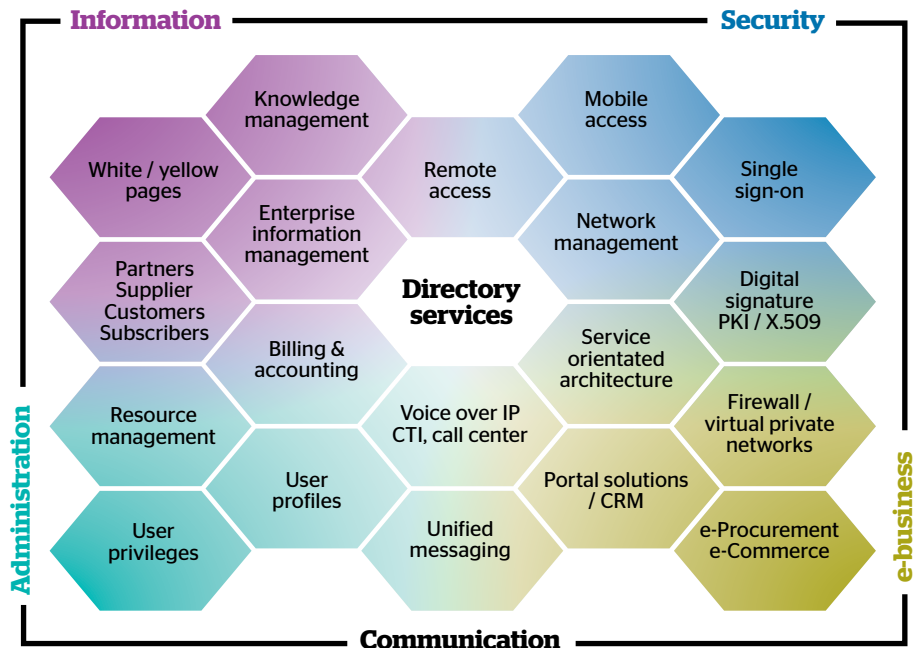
Information

Security

Knowledge management

Mobile access

White / yellow pages

Remote access

Single sign-on

Enterprise information management

Network management

Partners Supplier Customers Subscribers

Directory services

Digital signature PKI / X.509

Billing & accounting

Service orientated architecture

Resource management

Voice over IP CTI, call center

Firewall / virtual private networks

User profiles

Portal solutions / CRM

User privileges

Unified messaging

e-Procurement e-Commerce

Administration

e-business

Communication